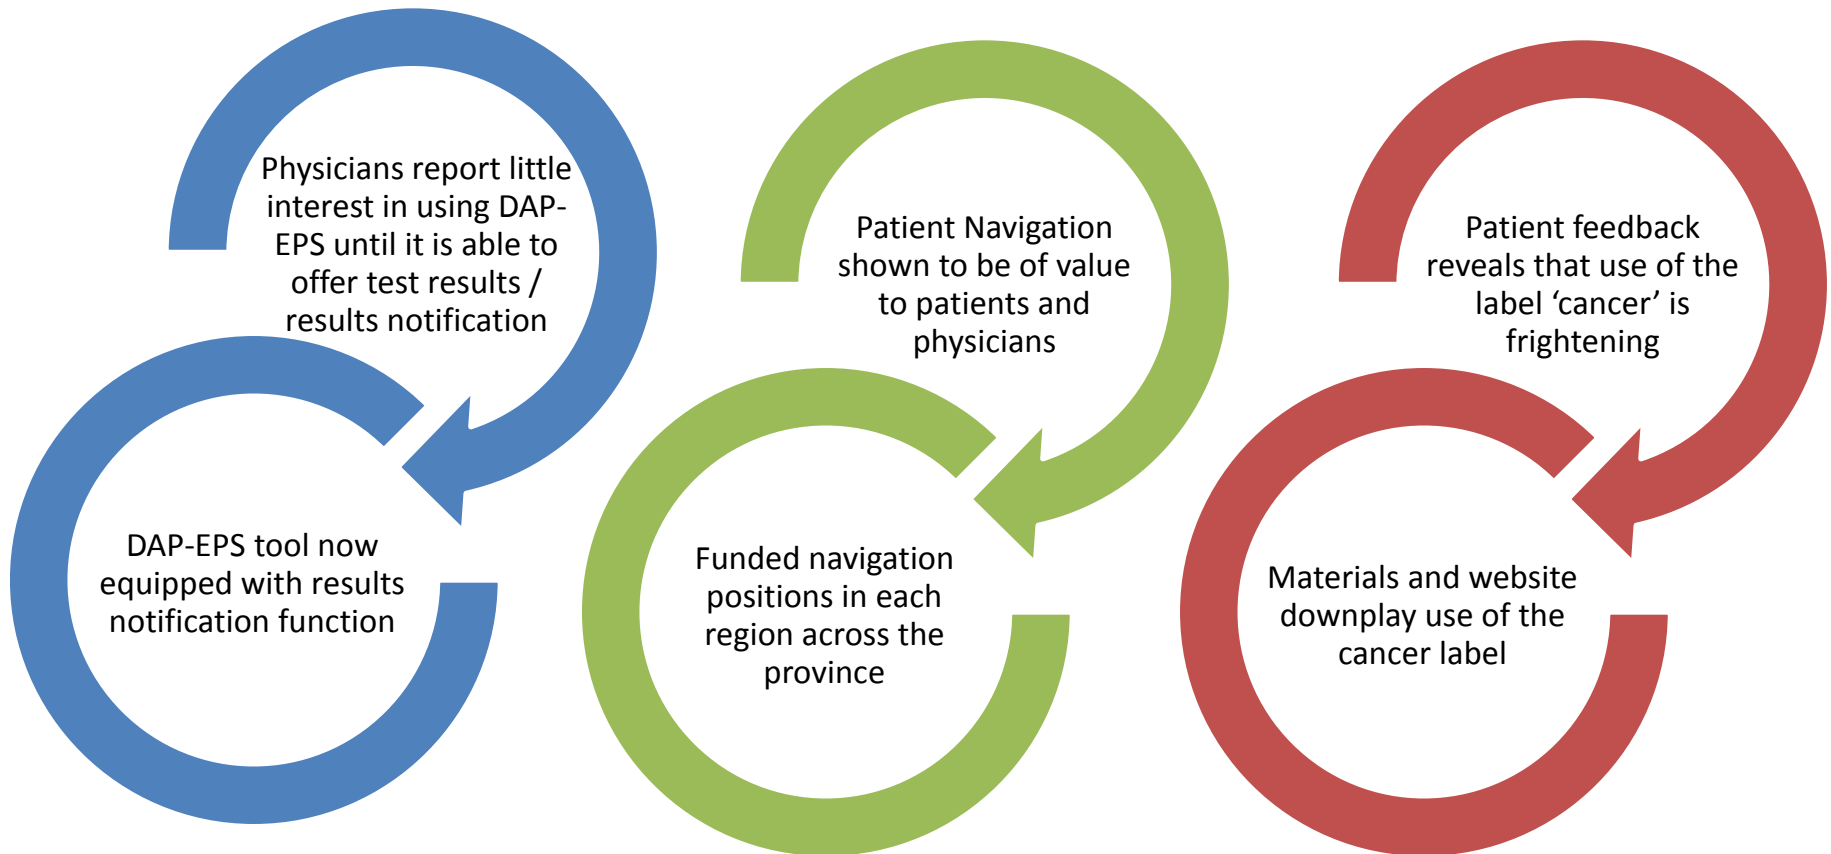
Physicians report little interest in using DAP-EPS until it is able to offer test results / results notification

DAP-EPS tool now equipped with results notification function

Patient Navigation shown to be of value to patients and physicians

Funded navigation positions in each region across the province

Patient feedback reveals that use of the label ‘cancer’ is frightening

Materials and website downplay use of the cancer label